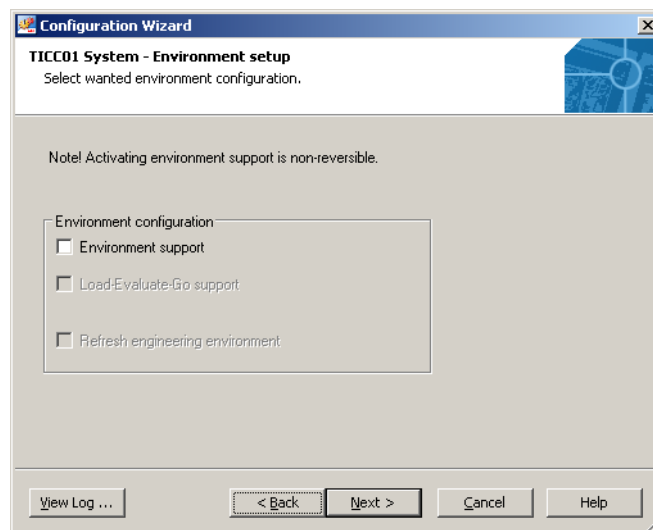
Configuration Wizard

TICC01 System - Environment setup
Select wanted environment configuration.

Note! Activating environment support is non-reversible.

Environment configuration
Environment support
Load-Evaluate-Go support
Refresh engineering environment

View Log ...
< Back
Next >
Cancel
Help